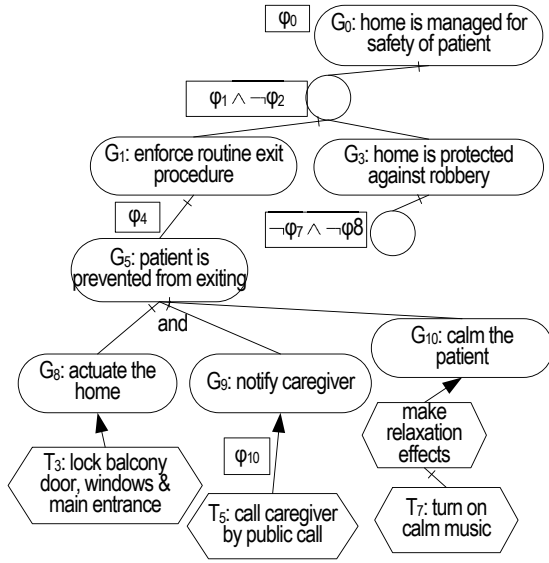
$\varphi_0$

$G_0$: home is managed for safety of patient

$\varphi_1 \wedge \neg\varphi_2$

$G_1$: enforce routine exit procedure

$G_3$: home is protected against robbery

$\varphi_4$

$\neg\varphi_7 \wedge \neg\varphi 8$

$G_5$: patient is prevented from exiting

and

$G_{10}$: calm the patient

$G_8$: actuate the home

$G_9$: notify caregiver

make relaxation effects

$\varphi_{10}$

$T_3$: lock balcony door, windows & main entrance

$T_5$: call caregiver by public call

$T_7$: turn on calm music